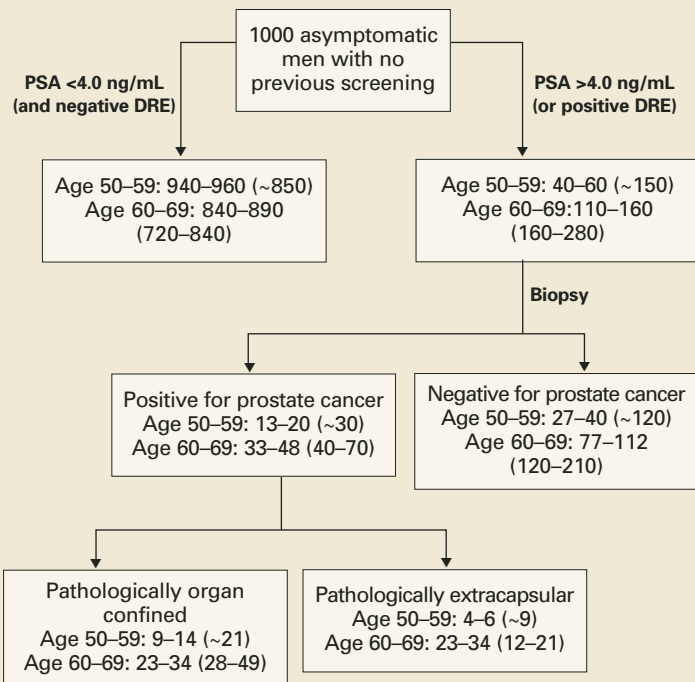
1000 asymptomatic men with no previous screening

PSA <4.0 ng/mL (and negative DRE)

PSA >4.0 ng/mL (or positive DRE)

Age 50–59: 940–960 (~850)
Age 60–69: 840–890 (720–840)

Age 50–59: 40–60 (~150)
Age 60–69:110–160 (160–280)

Biopsy

Positive for prostate cancer
Age 50–59: 13–20 (~30)
Age 60–69: 33–48 (40–70)

Negative for prostate cancer
Age 50–59: 27–40 (~120)
Age 60–69: 77–112 (120–210)

Pathologically organ confined
Age 50–59: 9–14 (~21)
Age 60–69: 23–34 (28–49)

Pathologically extracapsular
Age 50–59: 4–6 (~9)
Age 60–69: 23–34 (12–21)